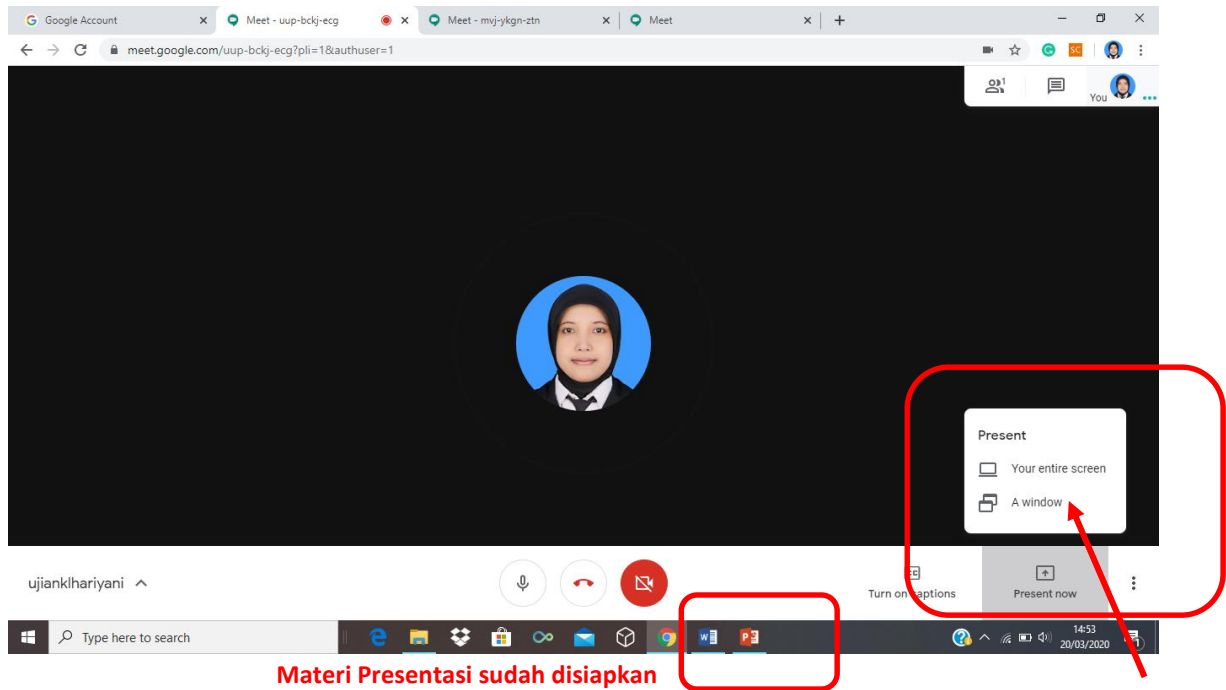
Google Account
Meet - uup-bckj-ecg
Meet - mvj-ykgn-ztn
Meet
meet.google.com/uup-bckj-ecg?pli=1&authuser=1

You

Present
Your entire screen
A window

ujianklhariyani
Turn on captions
Present now

Type here to search
14:53
20/03/2020

Materi Presentasi sudah disiapkan